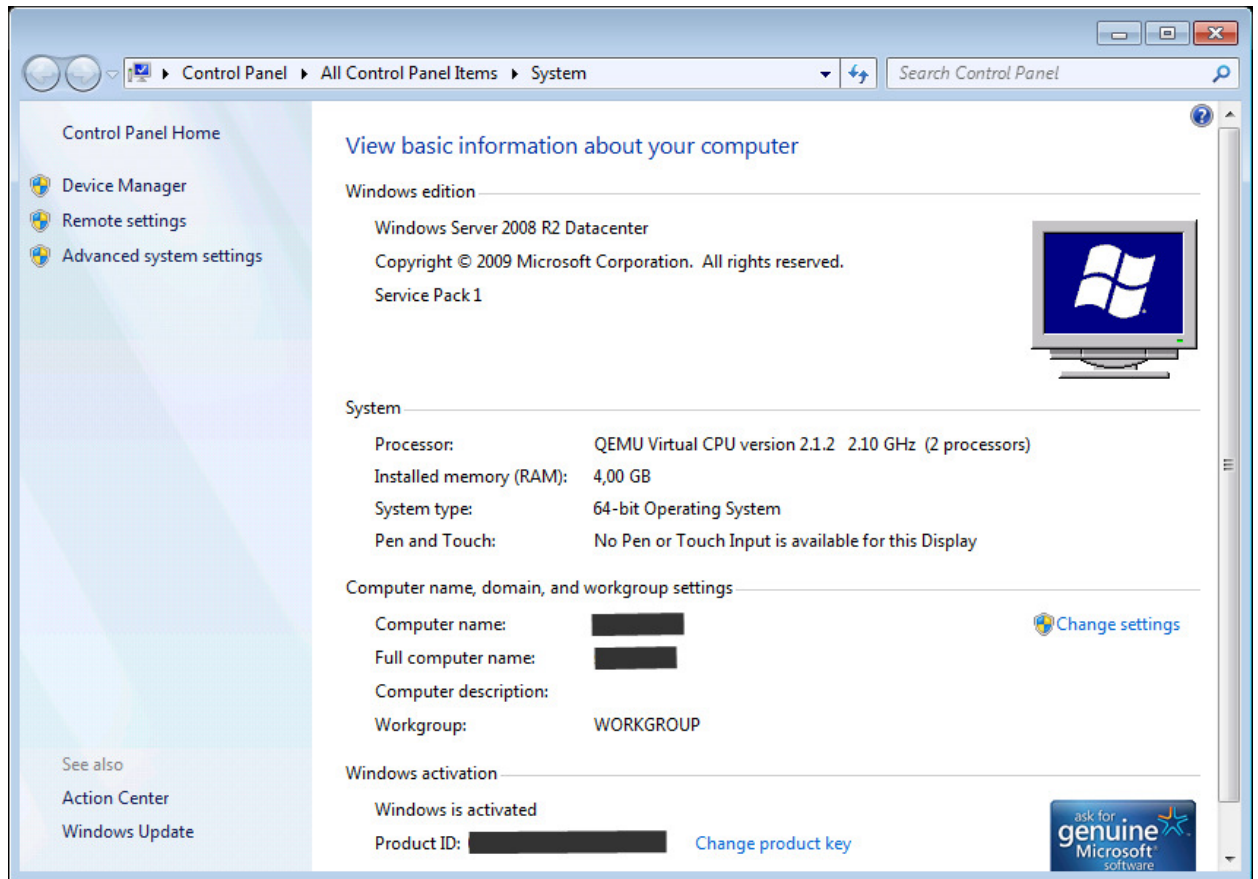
Control Panel ▸ All Control Panel Items ▸ System

Search Control Panel

Control Panel Home

Device Manager

Remote settings

Advanced system settings

See also

Action Center

Windows Update

View basic information about your computer

Windows edition

Windows Server 2008 R2 Datacenter

Copyright © 2009 Microsoft Corporation. All rights reserved.

Service Pack 1

System

| | |
|---|---|
| Processor: | QEMU Virtual CPU version 2.1.2 2.10 GHz (2 processors) |
| Installed memory (RAM): | 4,00 GB |
| System type: | 64-bit Operating System |
| Pen and Touch: | No Pen or Touch Input is available for this Display |

Computer name, domain, and workgroup settings

| | |
|---|---|
| Computer name: | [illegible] |
| Full computer name: | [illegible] |
| Computer description: | |
| Workgroup: | WORKGROUP |

Change settings

Windows activation

Windows is activated

Product ID: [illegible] Change product key

ask for genuine Microsoft software